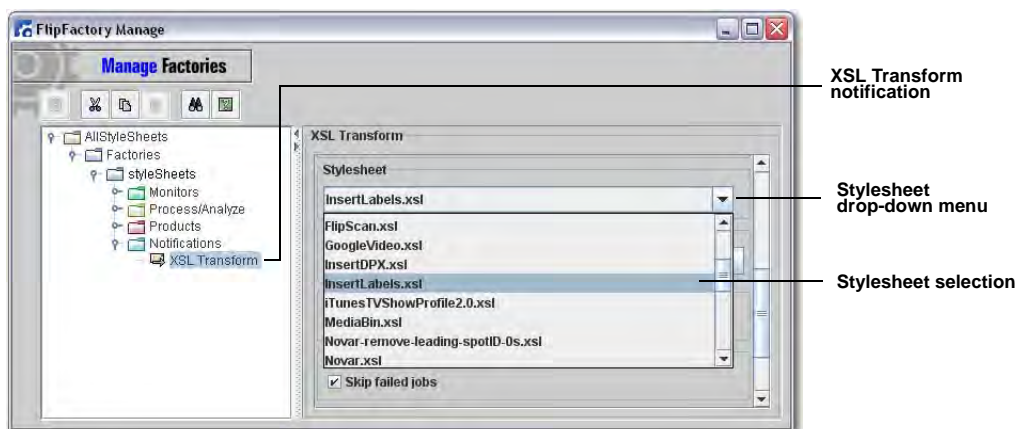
FlipFactory Manage

Manage Factories

AllStyleSheets
Factories
styleSheets
Monitors
Process/Analyze
Products
Notifications
XSL Transform

XSL Transform

Stylesheet

InsertLabels.xsl

FlipScan.xsl
GoogleVideo.xsl
InsertDPX.xsl
InsertLabels.xsl
iTunesTVShowProfile2.0.xsl
MediaBin.xsl
Novar-remove-leading-spotID-0s.xsl
Novar.xsl

Skip failed jobs

XSL Transform notification

Stylesheet drop-down menu

Stylesheet selection